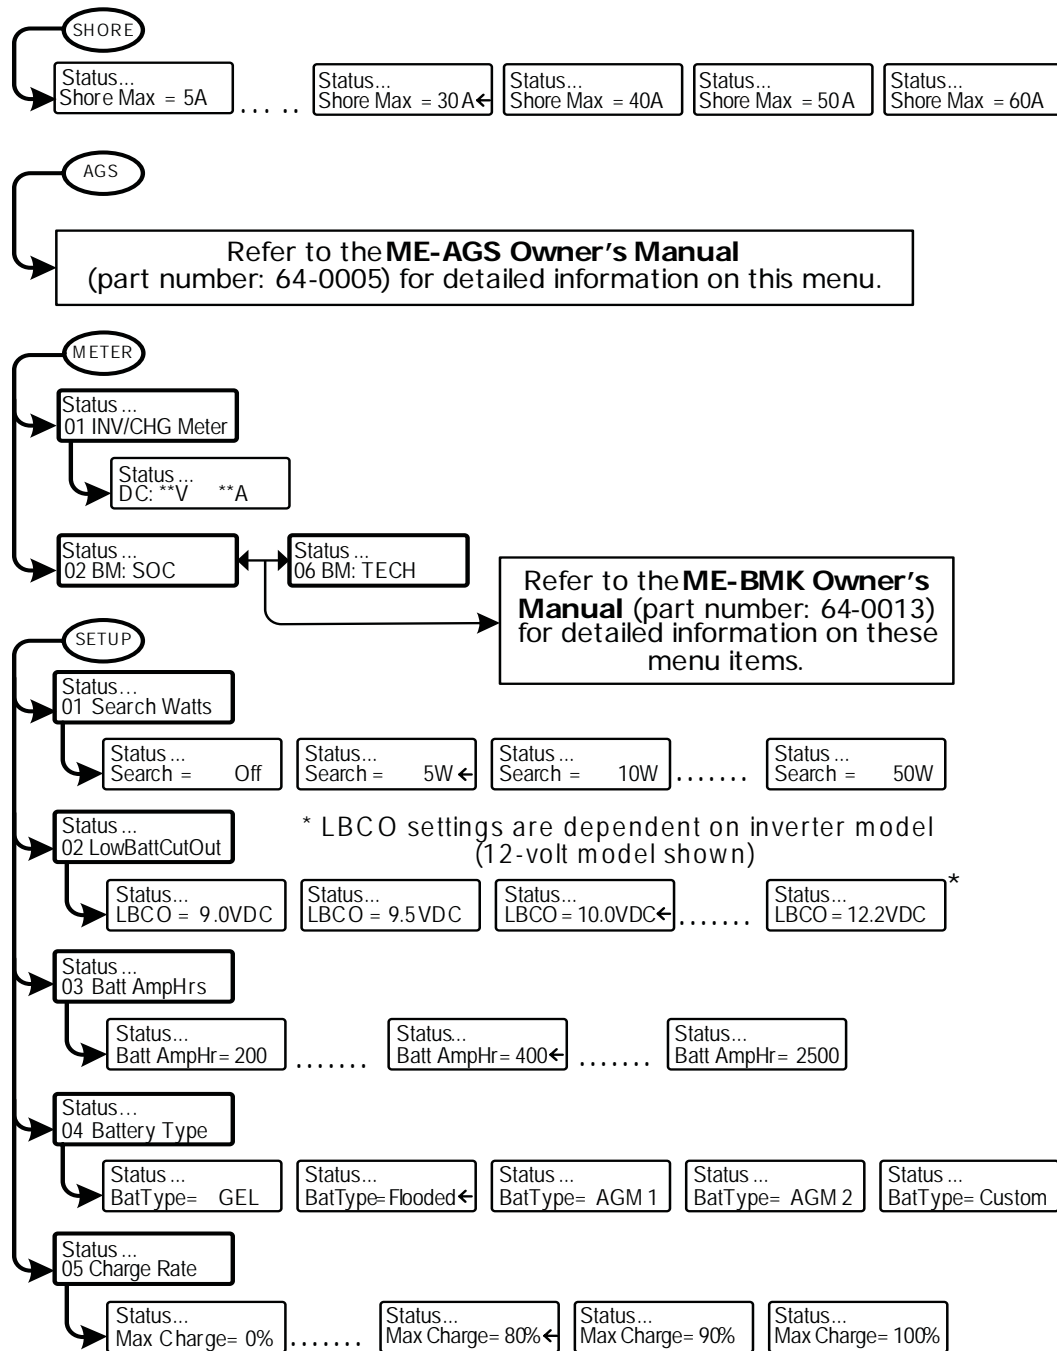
SHORE

Status...
Shore Max = 5A

. . . . .

Status...
Shore Max = 30A←

Status...
Shore Max = 40A

Status...
Shore Max = 50A

Status...
Shore Max = 60A

AGS

Refer to the **ME-AGS Owner's Manual** (part number: 64-0005) for detailed information on this menu.

METER

Status ...
01 INV/CHG Meter

Status ...
DC: **V **A

Status ...
02 BM: SOC

Status ...
06 BM: TECH

Refer to the **ME-BMK Owner's Manual** (part number: 64-0013) for detailed information on these menu items.

SETUP

Status...
01 Search Watts

Status ...
Search = Off

Status...
Search = 5W ←

Status ...
Search = 10W

. . . . . . .

Status ...
Search = 50W

Status ...
02 LowBattCutOut

* LBCO settings are dependent on inverter model (12-volt model shown)

Status...
LBCO = 9.0VDC

Status...
LBCO = 9.5VDC

Status...
LBCO = 10.0VDC←

. . . . . . .

Status...
LBCO = 12.2VDC

*

Status ...
03 Batt AmpHrs

Status...
Batt AmpHr= 200

. . . . . . .

Status...
Batt AmpHr= 400←

. . . . . . .

Status...
Batt AmpHr= 2500

Status...
04 Battery Type

Status ...
BatType= GEL

Status...
BatType=Flooded←

Status ...
BatType= AGM 1

Status ...
BatType= AGM 2

Status ...
BatType= Custom

Status ...
05 Charge Rate

Status...
Max Charge= 0%

. . . . . . .

Status...
Max Charge= 80%←

Status...
Max Charge= 90%

Status...
Max Charge= 100%